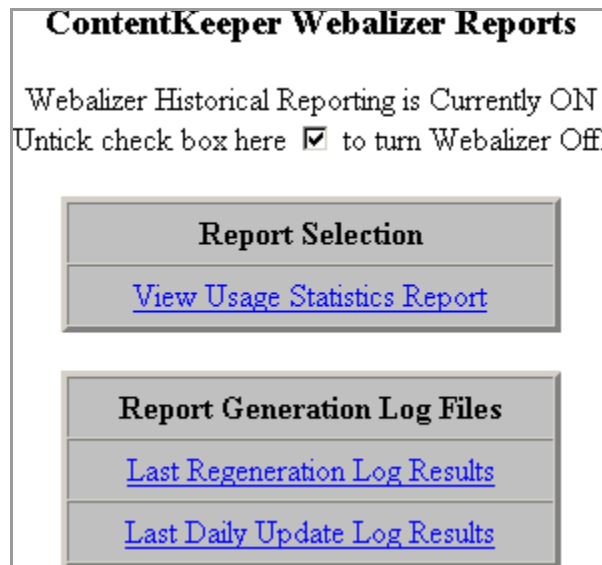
ContentKeeper Webalizer Reports

Webalizer Historical Reporting is Currently ON
Untick check box here ☑ to turn Webalizer Off

| Report Selection |
|---|
| View Usage Statistics Report |

| Report Generation Log Files |
|---|
| Last Regeneration Log Results |
| Last Daily Update Log Results |